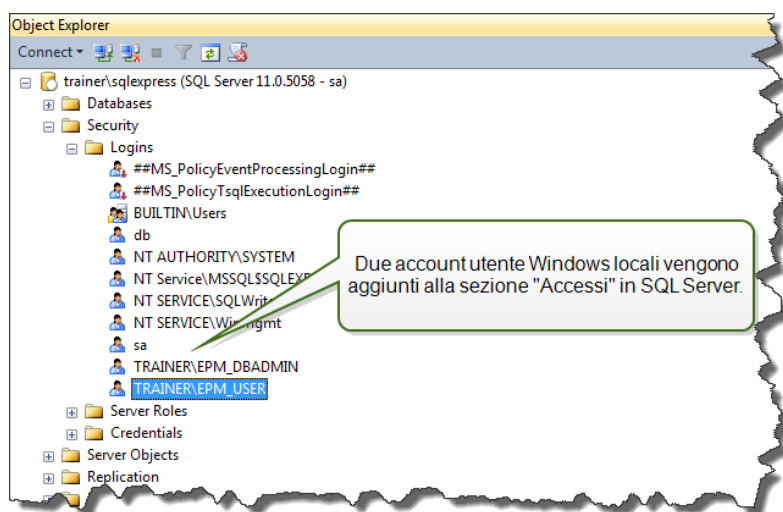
Object Explorer

Connect ▾

trainer\sqlexpress (SQL Server 11.0.5058 - sa)
Databases
Security
Logins
##MS_PolicyEventProcessingLogin##
##MS_PolicyTsqlExecutionLogin##
BUILTIN\Users
db
NT AUTHORITY\SYSTEM
NT Service\MSSQL$SQLEXP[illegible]
NT SERVICE\SQLWrit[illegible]
NT SERVICE\Wi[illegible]mgmt
sa
TRAINER\EPM_DBADMIN
TRAINER\EPM_USER
Server Roles
Credentials
Server Objects
Replication

Due account utente Windows locali vengono aggiunti alla sezione "Accessi" in SQL Server.